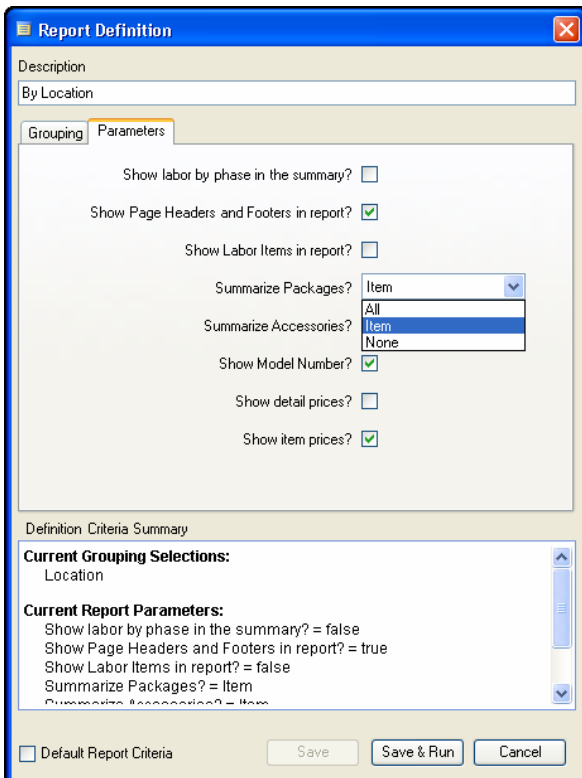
Report Definition

Description

By Location

Grouping | Parameters

Show labor by phase in the summary?

Show Page Headers and Footers in report?

Show Labor Items in report?

Summarize Packages? Item

All
Item
None

Summarize Accessories?

Show Model Number?

Show detail prices?

Show item prices?

Definition Criteria Summary

Current Grouping Selections:
Location

Current Report Parameters:
Show labor by phase in the summary? = false
Show Page Headers and Footers in report? = true
Show Labor Items in report? = false
Summarize Packages? = Item
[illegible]

Default Report Criteria

Save | Save & Run | Cancel